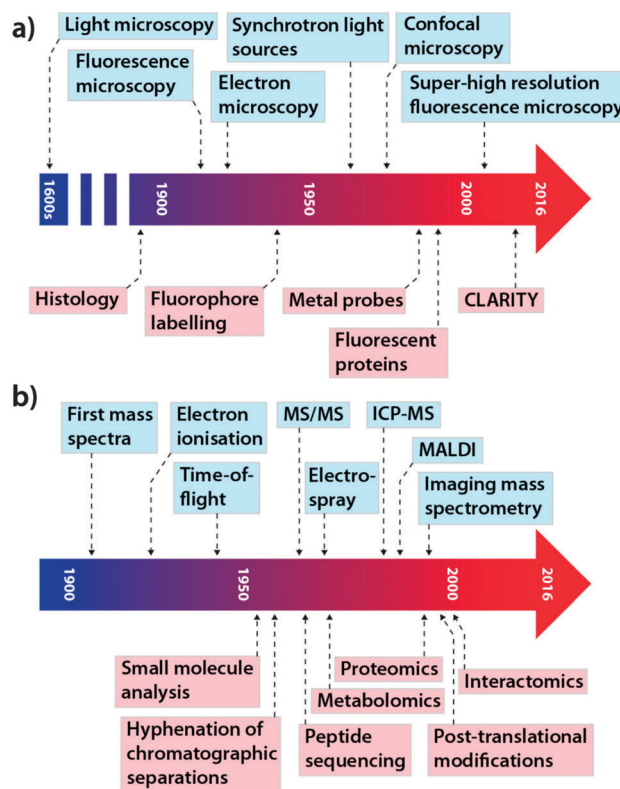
a)

Light microscopy

Fluorescence microscopy

Electron microscopy

Synchrotron light sources

Confocal microscopy

Super-high resolution fluorescence microscopy

1600s

1900

1950

2000

2016

Histology

Fluorophore labelling

Metal probes

Fluorescent proteins

CLARITY

b)

First mass spectra

Electron ionisation

Time-of-flight

MS/MS

Electro-spray

ICP-MS

MALDI

Imaging mass spectrometry

1900

1950

2000

2016

Small molecule analysis

Hyphenation of chromatographic separations

Peptide sequencing

Metabolomics

Proteomics

Interactomics

Post-translational modifications